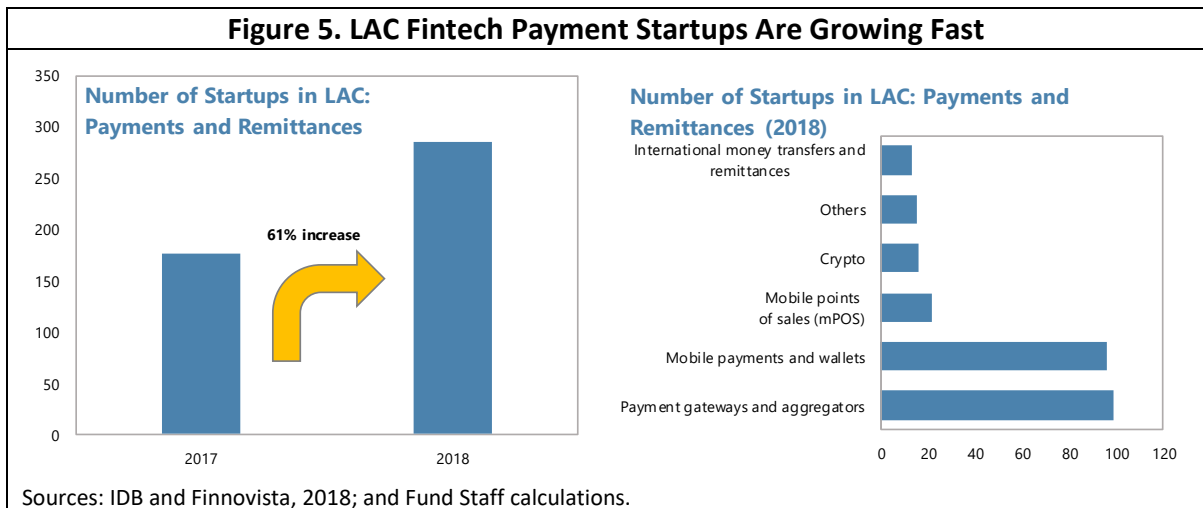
Figure 5. LAC Fintech Payment Startups Are Growing Fast

Number of Startups in LAC: Payments and Remittances

350
300
250
200
150
100
50
0

61% increase

2017
2018

Number of Startups in LAC: Payments and Remittances (2018)

International money transfers and remittances
Others
Crypto
Mobile points of sales (mPOS)
Mobile payments and wallets
Payment gateways and aggregators

0 20 40 60 80 100 120

Sources: IDB and Finnovista, 2018; and Fund Staff calculations.